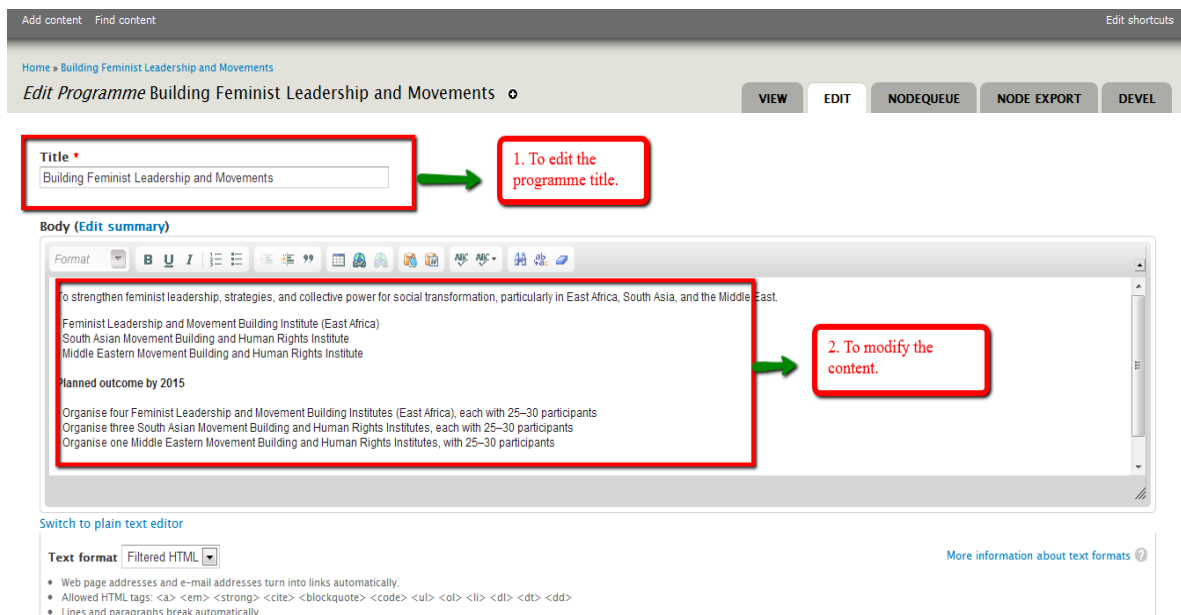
Add content Find content

Edit shortcuts

Home » Building Feminist Leadership and Movements

Edit Programme Building Feminist Leadership and Movements

VIEW EDIT NODEQUEUE NODE EXPORT DEVEL

Title *

Building Feminist Leadership and Movements

1. To edit the programme title.

Body (Edit summary)

Format

To strengthen feminist leadership, strategies, and collective power for social transformation, particularly in East Africa, South Asia, and the Middle East.

Feminist Leadership and Movement Building Institute (East Africa)
South Asian Movement Building and Human Rights Institute
Middle Eastern Movement Building and Human Rights Institute

Planned outcome by 2015

Organise four Feminist Leadership and Movement Building Institutes (East Africa), each with 25–30 participants
Organise three South Asian Movement Building and Human Rights Institutes, each with 25–30 participants
Organise one Middle Eastern Movement Building and Human Rights Institutes, with 25–30 participants

2. To modify the content.

Switch to plain text editor

Text format Filtered HTML

More information about text formats

• Web page addresses and e-mail addresses turn into links automatically.
• Allowed HTML tags: <a> <em> <strong> <cite> <blockquote> <code> <ul> <ol> <li> <dl> <dt> <dd>
• Lines and paragraphs break automatically.